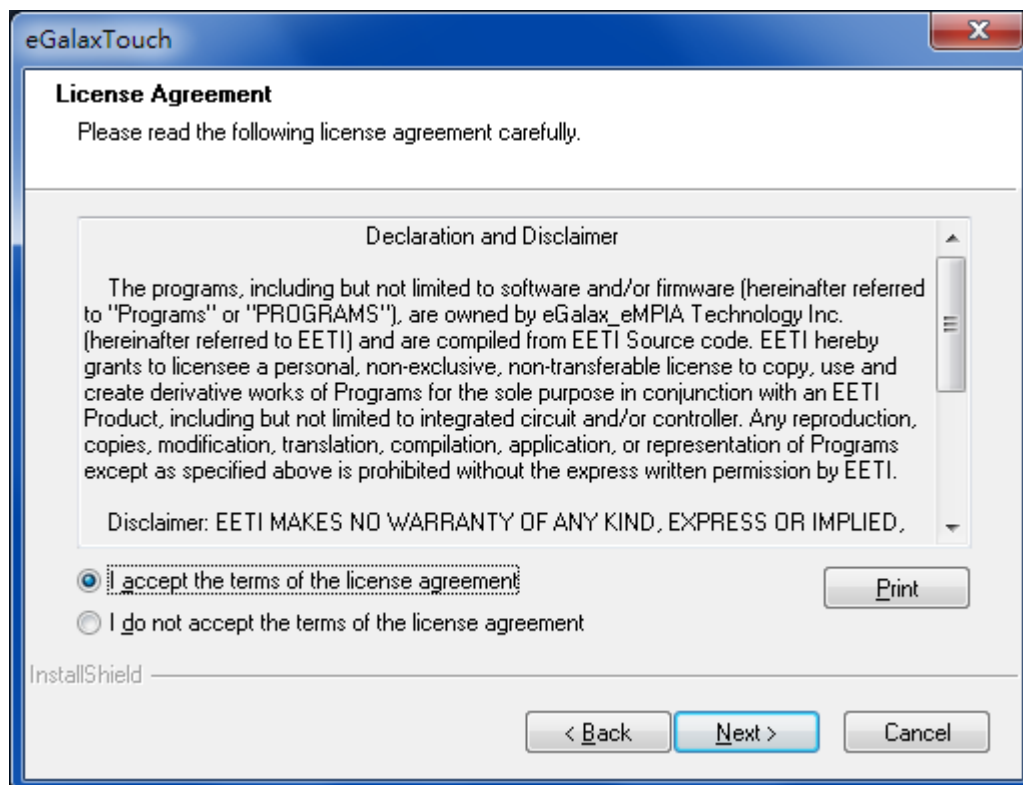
eGalaxTouch

License Agreement

Please read the following license agreement carefully.

Declaration and Disclaimer

The programs, including but not limited to software and/or firmware (hereinafter referred to "Programs" or "PROGRAMS"), are owned by eGalax_eMPIA Technology Inc. (hereinafter referred to EETI) and are compiled from EETI Source code. EETI hereby grants to licensee a personal, non-exclusive, non-transferable license to copy, use and create derivative works of Programs for the sole purpose in conjunction with an EETI Product, including but not limited to integrated circuit and/or controller. Any reproduction, copies, modification, translation, compilation, application, or representation of Programs except as specified above is prohibited without the express written permission by EETI.

Disclaimer: EETI MAKES NO WARRANTY OF ANY KIND, EXPRESS OR IMPLIED,

I accept the terms of the license agreement

Print

I do not accept the terms of the license agreement

InstallShield

< Back

Next >

Cancel